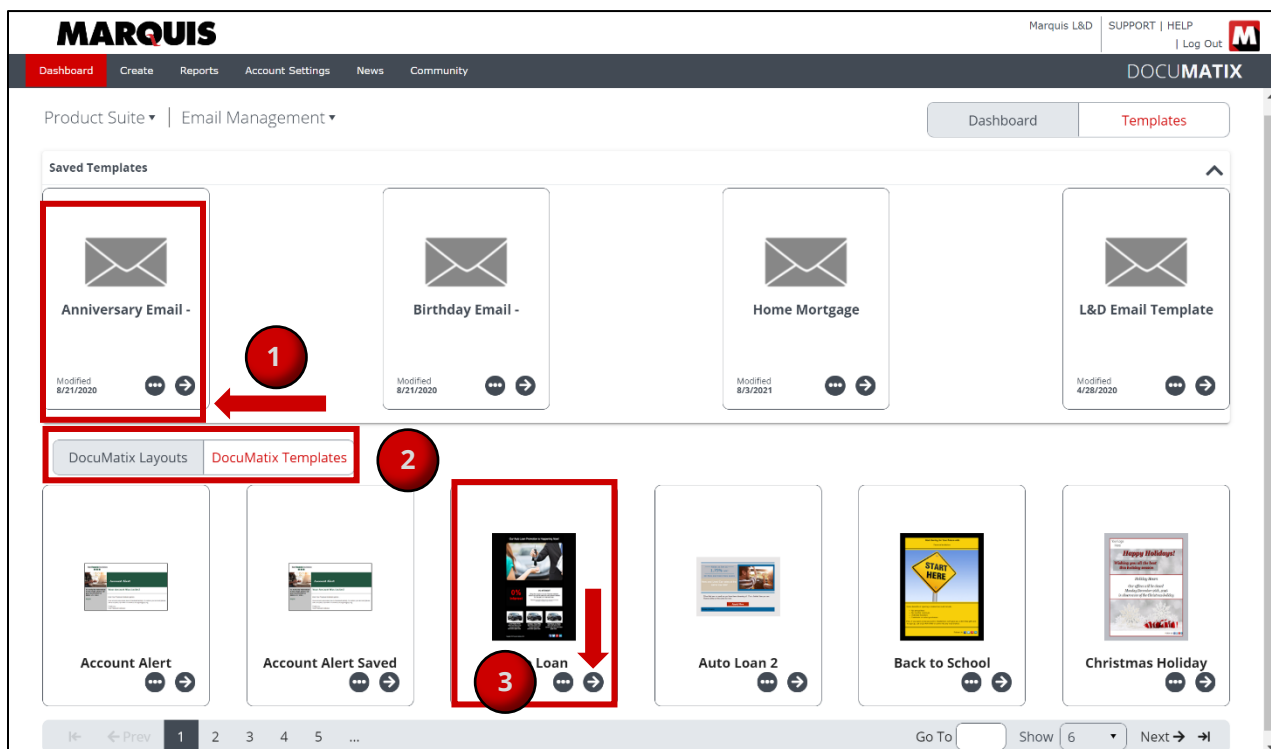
MARQUIS

Marquis L&D | SUPPORT | HELP | Log Out

Dashboard Create Reports Account Settings News Community

DOCUMATIX

Product Suite ▾ | Email Management ▾

Dashboard Templates

Saved Templates

Anniversary Email -
Modified 8/21/2020

Birthday Email -
Modified 8/21/2020

Home Mortgage
Modified 8/3/2021

L&D Email Template
Modified 4/28/2020

1

DocuMatix Layouts DocuMatix Templates

2

Account Alert

Account Alert Saved

Loan

3

Auto Loan 2

START HERE

Back to School

Happy Holidays!

Christmas Holiday

⇤ ← Prev 1 2 3 4 5 ...

Go To Show 6 Next → ⇥